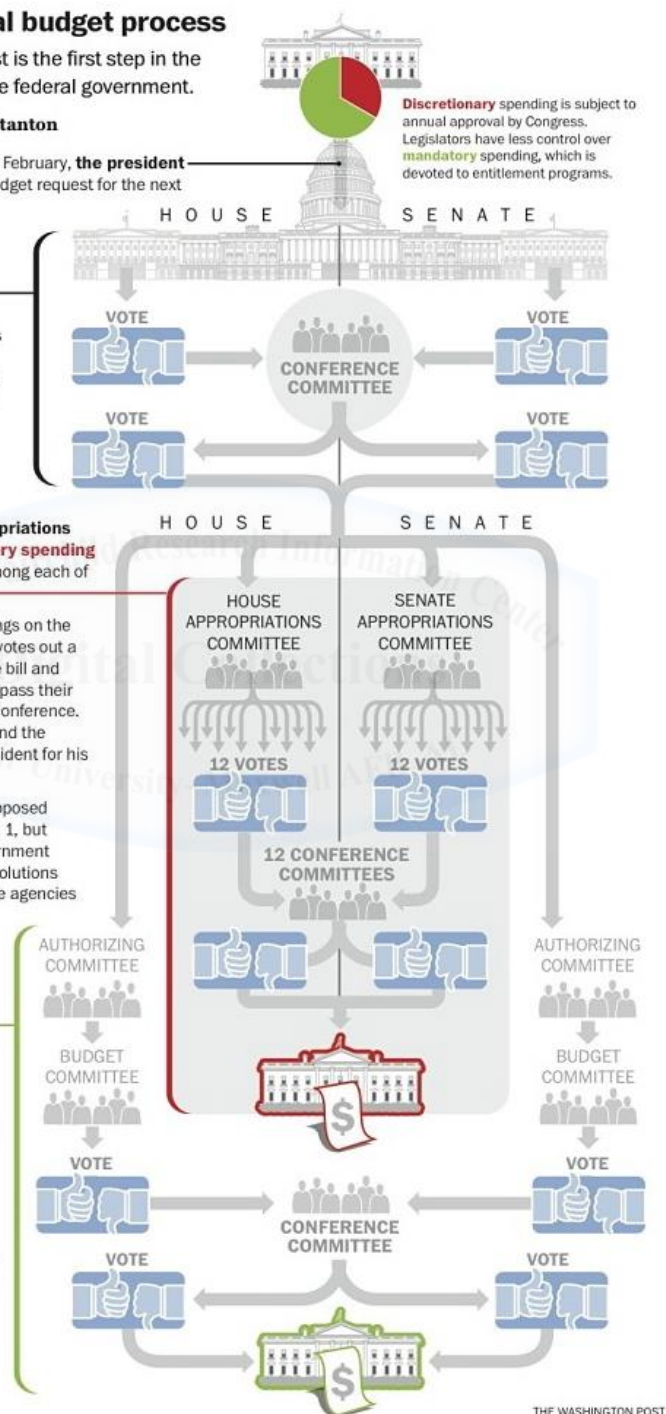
al budget process

st is the first step in the e federal government.

tanton

February, the president dget request for the next

Discretionary spending is subject to annual approval by Congress. Legislators have less control over mandatory spending, which is devoted to entitlement programs.

HOUSE

SENATE

VOTE

VOTE

CONFERENCE COMMITTEE

VOTE

VOTE

priations ry spending mong each of

gs on the votes out a e bill and pass their onference. nd the ident for his

posed 1, but rnment olutions e agencies

HOUSE

SENATE

HOUSE APPROPRIATIONS COMMITTEE

SENATE APPROPRIATIONS COMMITTEE

12 VOTES

12 VOTES

12 CONFERENCE COMMITTEES

AUTHORIZING COMMITTEE

AUTHORIZING COMMITTEE

BUDGET COMMITTEE

BUDGET COMMITTEE

VOTE

VOTE

CONFERENCE COMMITTEE

VOTE

VOTE

THE WASHINGTON POST